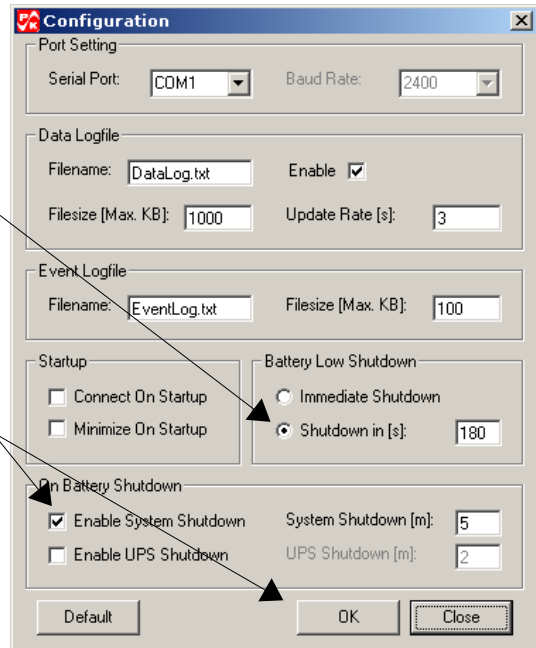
Configuration

Port Setting
Serial Port: COM1
Baud Rate: 2400

Data Logfile
Filename: DataLog.txt
Enable ☑
Filesize [Max. KB]: 1000
Update Rate [s]: 3

Event Logfile
Filename: EventLog.txt
Filesize [Max. KB]: 100

Startup
☐ Connect On Startup
☐ Minimize On Startup

Battery Low Shutdown
○ Immediate Shutdown
◉ Shutdown in [s]: 180

On Battery Shutdown
☑ Enable System Shutdown
System Shutdown [m]: 5
☐ Enable UPS Shutdown
UPS Shutdown [m]: 2

Default
OK
Close